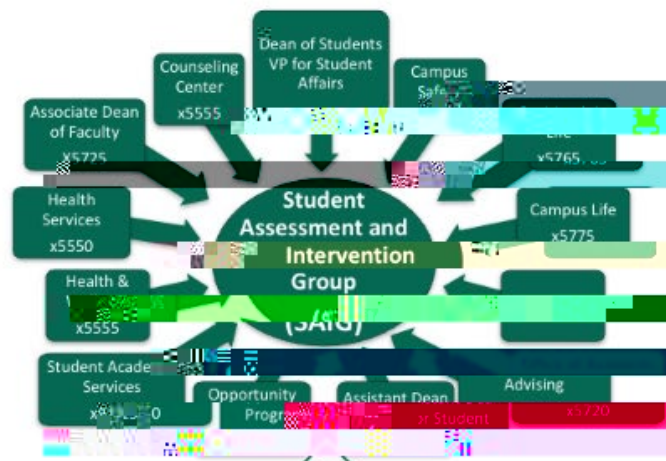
Dean of Students VP for Student Affairs

Counseling Center x5555

Campus Safe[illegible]

Associate Dean of Faculty x5725

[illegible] Life x5765

Health Services x5550

Student Assessment and Intervention Group (SAIG)

Campus Life x5775

Health & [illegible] x5555

Student Acade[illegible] Services x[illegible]0

Opportunity Progr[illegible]

Assistant Dean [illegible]r Student

Advising x5720